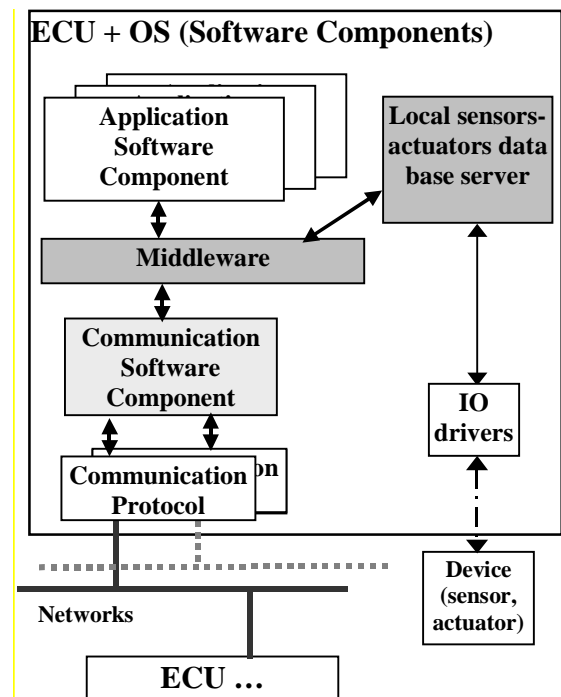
ECU + OS (Software Components)

Application Software Component

Local sensors-actuators data base server

Middleware

Communication Software Component

IO drivers

Communication Protocol

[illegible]on

Device (sensor, actuator)

Networks

ECU …